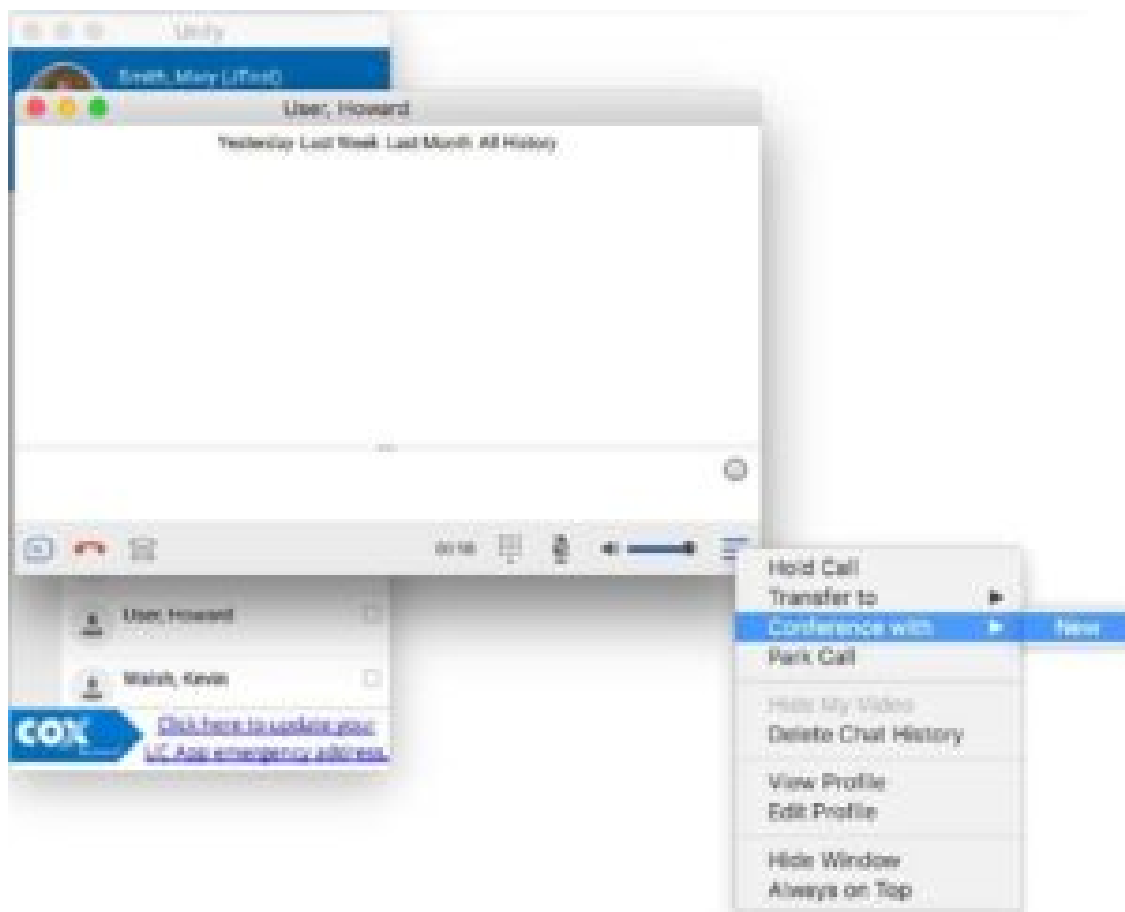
Unify

Smith, Mary (JTest)

User, Howard

Yesterday Last Week Last Month All History

00:16

User, Howard

Walsh, Kevin

COX

Click here to update your UC App emergency address.

Hold Call
Transfer to
Conference with
New
Park Call

Hide My Video
Delete Chat History

View Profile
Edit Profile

Hide Window
Always on Top